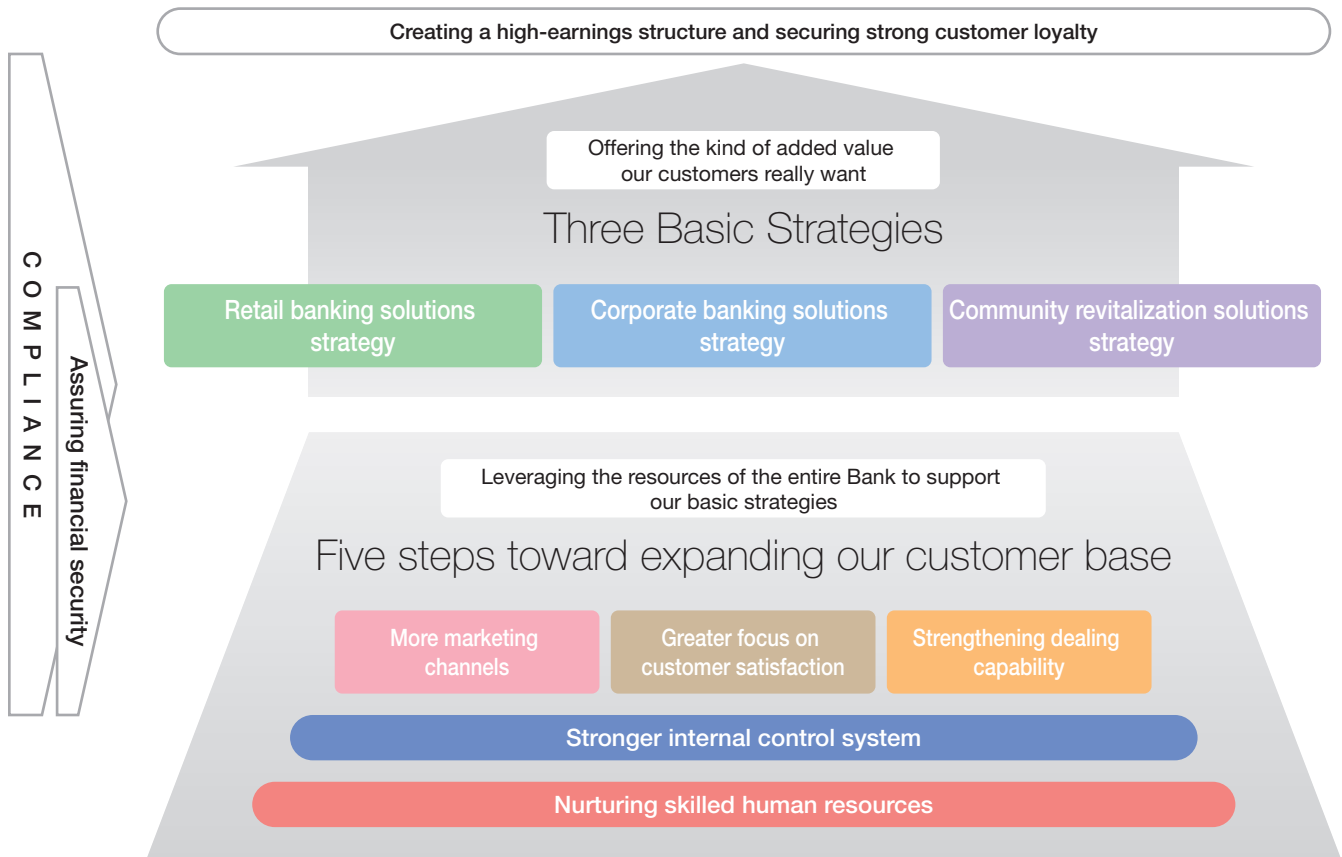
Creating a high-earnings structure and securing strong customer loyalty

COMPLIANCE

Assuring financial security

Offering the kind of added value our customers really want

Three Basic Strategies

Retail banking solutions strategy

Corporate banking solutions strategy

Community revitalization solutions strategy

Leveraging the resources of the entire Bank to support our basic strategies

Five steps toward expanding our customer base

More marketing channels

Greater focus on customer satisfaction

Strengthening dealing capability

Stronger internal control system

Nurturing skilled human resources